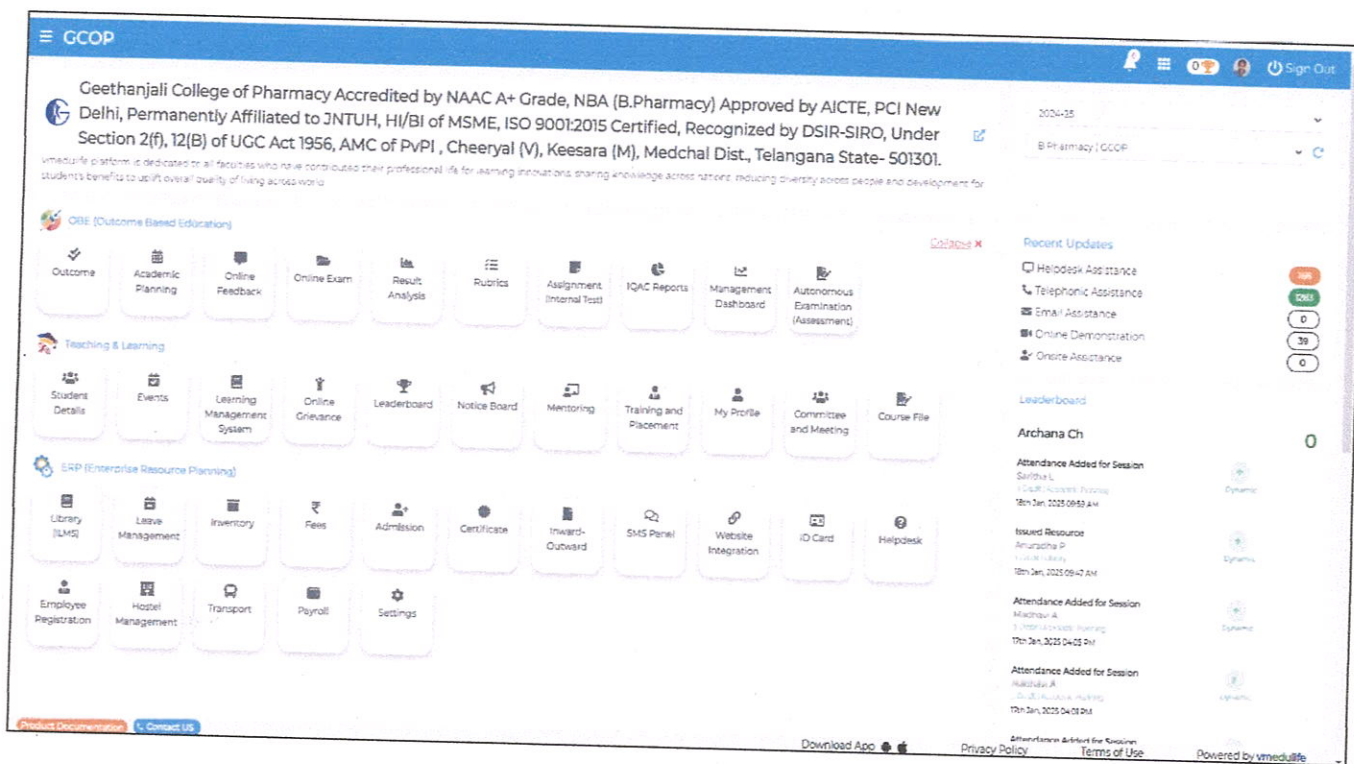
≡ GCOP

0 Sign Out

Geethanjali College of Pharmacy Accredited by NAAC A+ Grade, NBA (B.Pharmacy) Approved by AICTE, PCI New Delhi, Permanently Affiliated to JNTUH, HI/BI of MSME, ISO 9001:2015 Certified, Recognized by DSIR-SIRO, Under Section 2(f), 12(B) of UGC Act 1956, AMC of PvPI , Cheeryal (V), Keesara (M), Medchal Dist., Telangana State- 501301.

vmedulife platform is dedicated to all faculties who have contributed their professional life for learning innovations, sharing knowledge across nations, reducing diversity across people and development for student's benefits to uplift overall quality of living across world

2024-25

B Pharmacy | GCOP

OBE (Outcome Based Education)

Collapse ×

Outcome | Academic Planning | Online Feedback | Online Exam | Result Analysis | Rubrics | Assignment (Internal Test) | IQAC Reports | Management Dashboard | Autonomous Examination (Assessment)

Teaching & Learning

Student Details | Events | Learning Management System | Online Grievance | Leaderboard | Notice Board | Mentoring | Training and Placement | My Profile | Committee and Meeting | Course File

ERP (Enterprise Resource Planning)

Library (ILMS) | Leave Management | Inventory | Fees | Admission | Certificate | Inward-Outward | SMS Panel | Website Integration | ID Card | Helpdesk

Employee Registration | Hostel Management | Transport | Payroll | Settings

Recent Updates

Helpdesk Assistance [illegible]
Telephonic Assistance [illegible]
Email Assistance 0
Online Demonstration 39
Onsite Assistance 0

Leaderboard

Archana Ch 0

Attendance Added for Session
Saritha L
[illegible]
18th Jan, 2025 09:59 AM
Dynamic

Issued Resource
Anuradha P
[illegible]
18th Jan, 2025 09:47 AM
Dynamic

Attendance Added for Session
Madhavi A
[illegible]
17th Jan, 2025 04:05 PM
Dynamic

Attendance Added for Session
Madhavi A
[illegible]
17th Jan, 2025 04:03 PM
Dynamic

Attendance Added for Session

Product Documentation | Contact US

Download App | Privacy Policy | Terms of Use | Powered by vmedulife